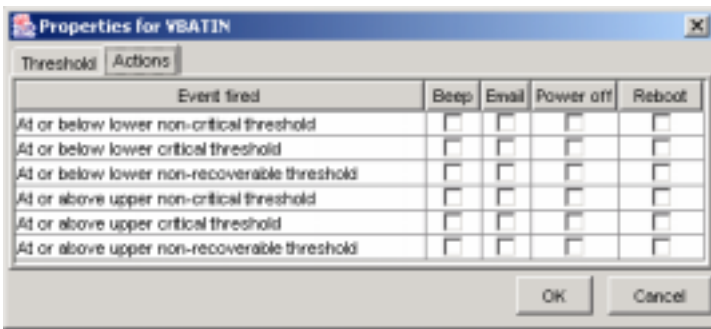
Properties for VBATIN

Threshold | Actions

| Event fired | Beep | Email | Power off | Reboot |
|---|---|---|---|---|
| At or below lower non-critical threshold | | | | |
| At or below lower critical threshold | | | | |
| At or below lower non-recoverable threshold | | | | |
| At or above upper non-critical threshold | | | | |
| At or above upper critical threshold | | | | |
| At or above upper non-recoverable threshold | | | | |

OK Cancel